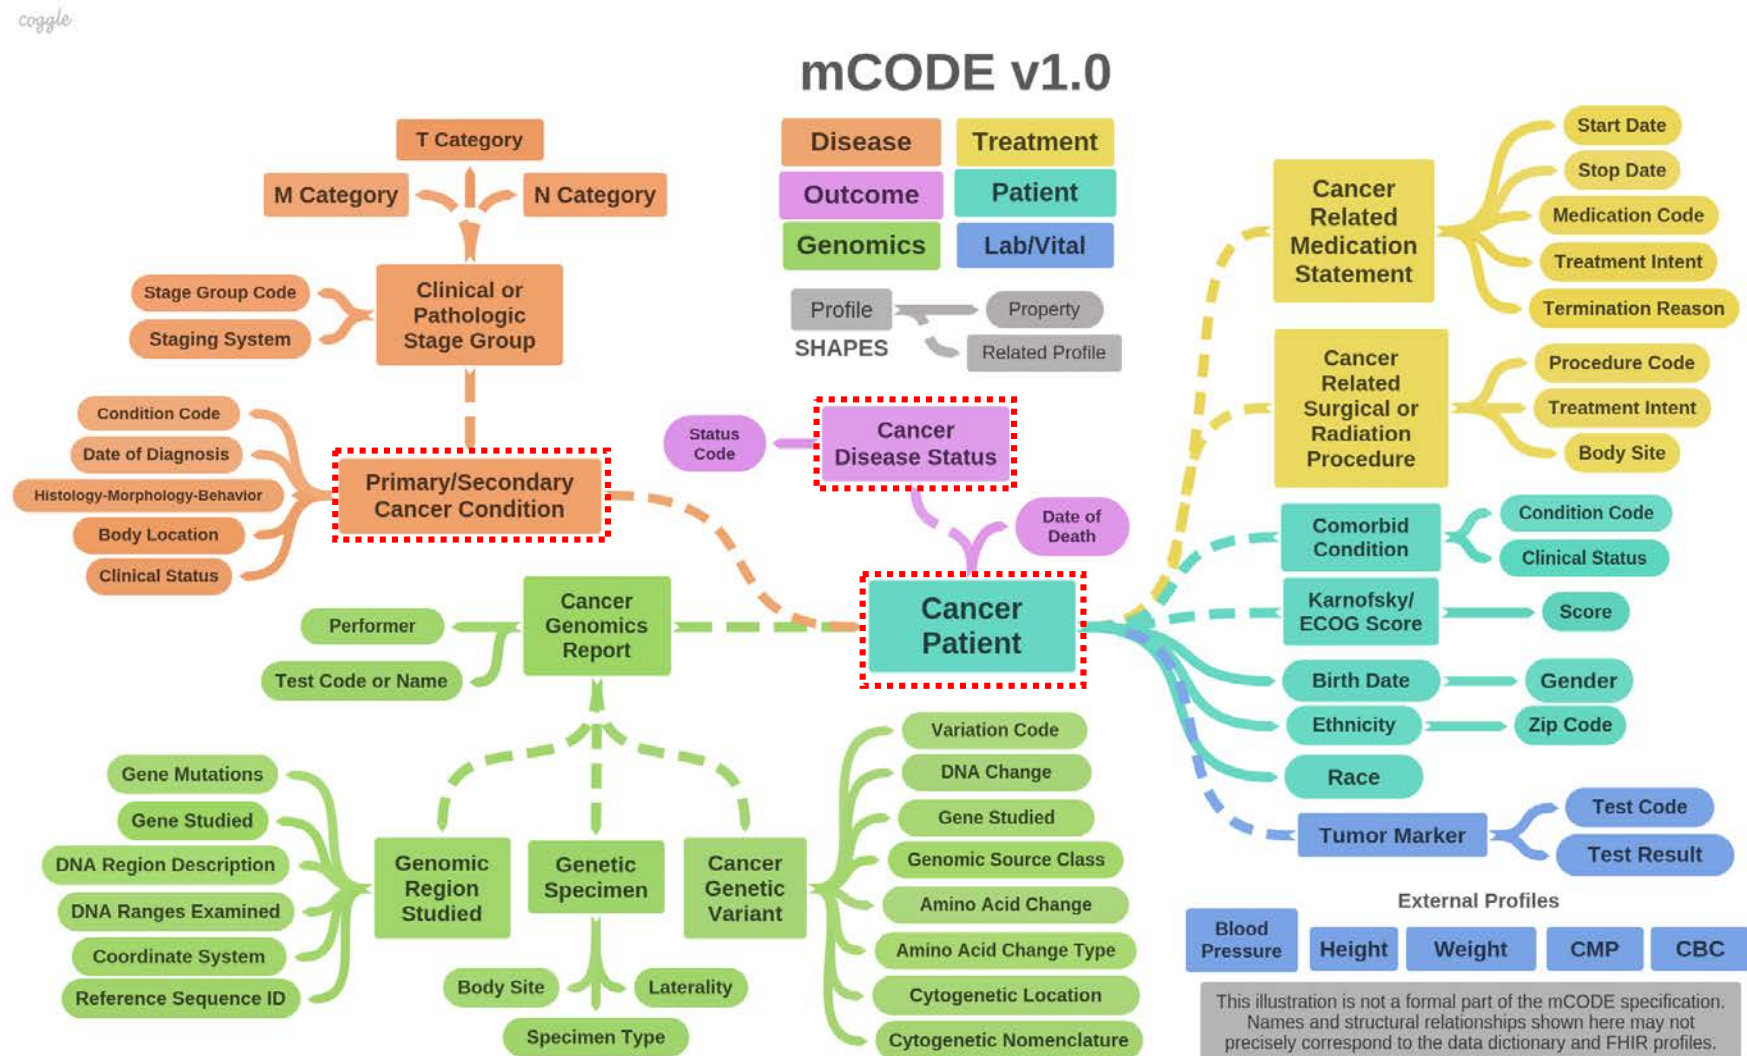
coggle

mCODE v1.0

Disease
Treatment
Outcome
Patient
Genomics
Lab/Vital

Profile
Property
SHAPES
Related Profile

T Category
M Category
N Category

Stage Group Code
Staging System
Clinical or Pathologic Stage Group

Condition Code
Date of Diagnosis
Histology-Morphology-Behavior
Body Location
Clinical Status
Primary/Secondary Cancer Condition

Status Code
Cancer Disease Status
Date of Death

Performer
Test Code or Name
Cancer Genomics Report

Cancer Patient

Cancer Related Medication Statement
Start Date
Stop Date
Medication Code
Treatment Intent
Termination Reason

Cancer Related Surgical or Radiation Procedure
Procedure Code
Treatment Intent
Body Site

Comorbid Condition
Condition Code
Clinical Status

Karnofsky/ ECOG Score
Score

Birth Date
Gender
Ethnicity
Zip Code
Race

Tumor Marker
Test Code
Test Result

Gene Mutations
Gene Studied
DNA Region Description
DNA Ranges Examined
Coordinate System
Reference Sequence ID
Genomic Region Studied

Genetic Specimen
Body Site
Laterality
Specimen Type

Cancer Genetic Variant
Variation Code
DNA Change
Gene Studied
Genomic Source Class
Amino Acid Change
Amino Acid Change Type
Cytogenetic Location
Cytogenetic Nomenclature

External Profiles
Blood Pressure
Height
Weight
CMP
CBC

This illustration is not a formal part of the mCODE specification. Names and structural relationships shown here may not precisely correspond to the data dictionary and FHIR profiles.